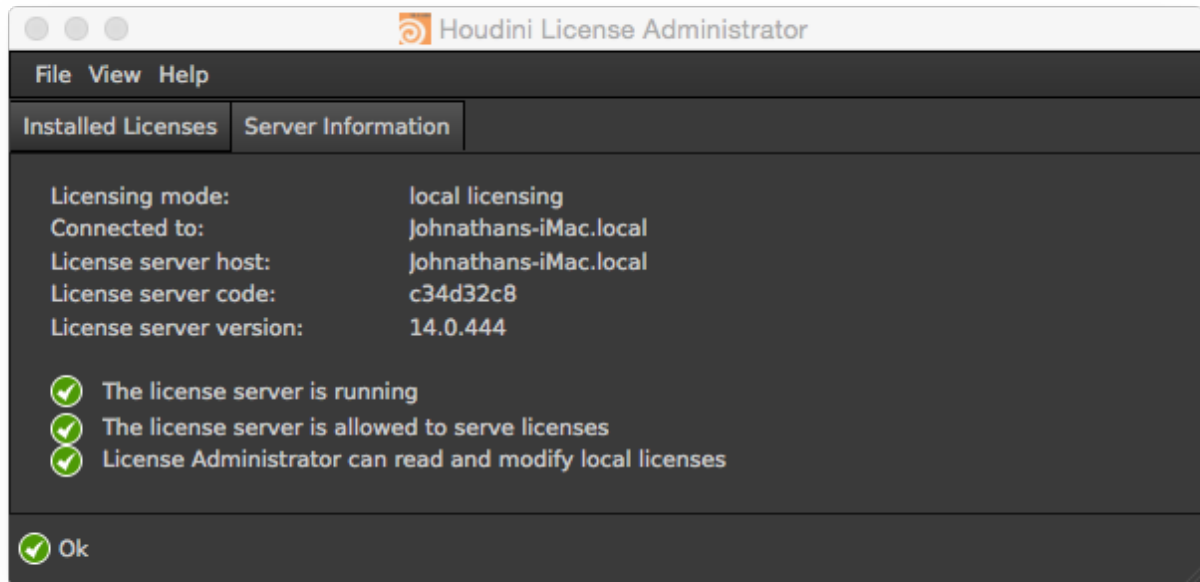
Houdini License Administrator

File View Help

Installed Licenses Server Information

| | |
|---|---|
| Licensing mode: | local licensing |
| Connected to: | Johnathans-iMac.local |
| License server host: | Johnathans-iMac.local |
| License server code: | c34d32c8 |
| License server version: | 14.0.444 |

The license server is running
The license server is allowed to serve licenses
License Administrator can read and modify local licenses

Ok